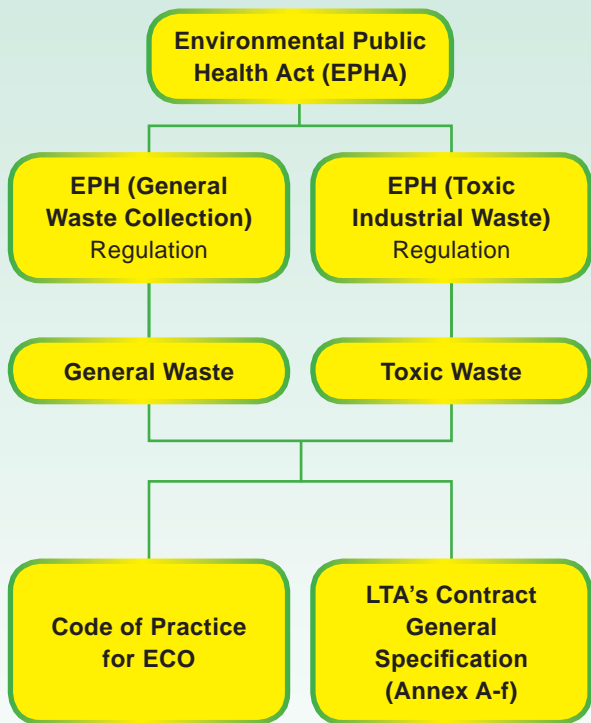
Environmental Public Health Act (EPHA)

EPH (General Waste Collection) Regulation

EPH (Toxic Industrial Waste) Regulation

General Waste

Toxic Waste

Code of Practice for ECO

LTA's Contract General Specification (Annex A-f)